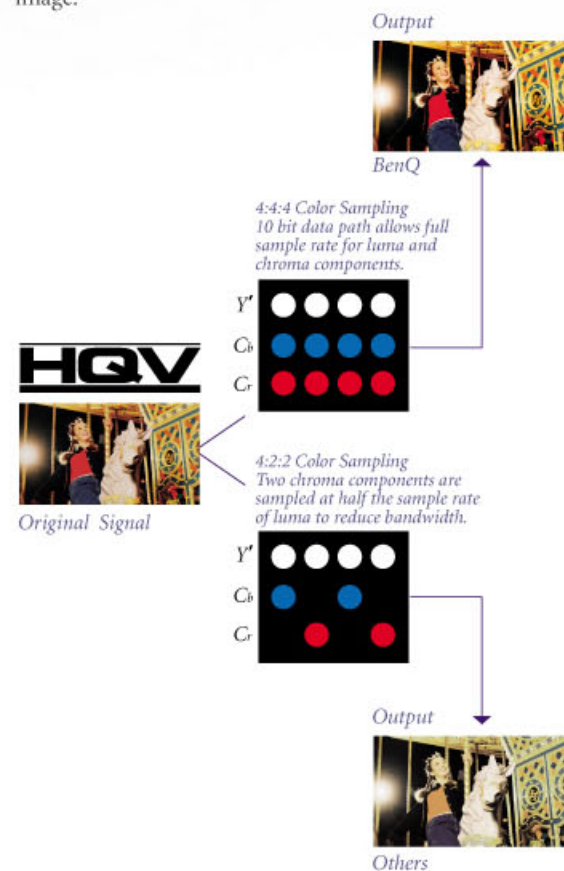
image.

Output

BenQ

4:4:4 Color Sampling
10 bit data path allows full sample rate for luma and chroma components.

Y'
$C_b$
$C_r$

HQV

Original Signal

4:2:2 Color Sampling
Two chroma components are sampled at half the sample rate of luma to reduce bandwidth.

Y'
$C_b$
$C_r$

Output

Others